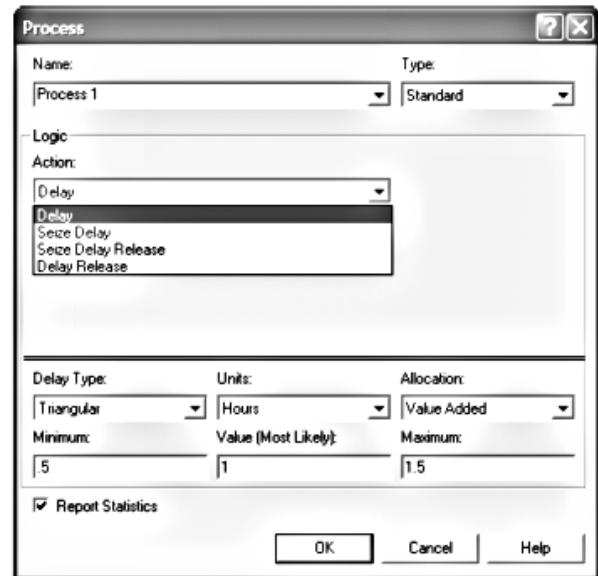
Process

Name:

Process 1

Type:

Standard

Logic

Action:

Delay

Delay
Seize Delay
Seize Delay Release
Delay Release

Delay Type:

Triangular

Units:

Hours

Allocation:

Value Added

Minimum:

.5

Value (Most Likely):

1

Maximum:

1.5

Report Statistics

OK

Cancel

Help